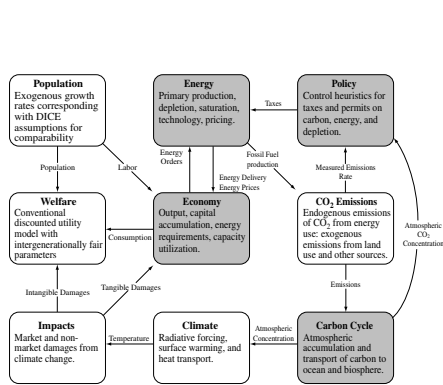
Population
Exogenous growth rates corresponding with DICE assumptions for comparability

Energy
Primary production, depletion, saturation, technology, pricing.

Policy
Control heuristics for taxes and permits on carbon, energy, and depletion.

Taxes

Population

Labor

Energy Orders

Energy Delivery
Energy Prices

Fossil Fuel production

Measured Emissions Rate

Atmospheric $CO_2$ Concentration

Welfare
Conventional discounted utility model with intergenerationally fair parameters

Consumption

Economy
Output, capital accumulation, energy requirements, capacity utilization.

$CO_2$ Emissions
Endogenous emissions of $CO_2$ from energy use; exogenous emissions from land use and other sources.

Intangible Damages

Tangible Damages

Emissions

Impacts
Market and non-market damages from climate change.

Temperature

Climate
Radiative forcing, surface warming, and heat transport.

Atmospheric Concentration

Carbon Cycle
Atmospheric accumulation and transport of carbon to ocean and biosphere.